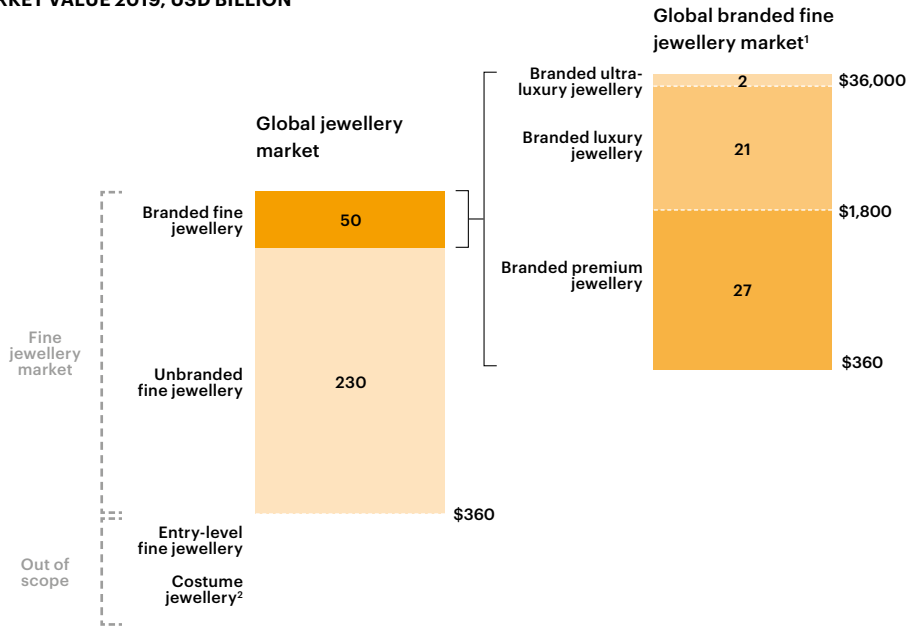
RKET VALUE 2019, USD BILLION

Global jewellery market

Fine jewellery market

Branded fine jewellery 50

Unbranded fine jewellery 230

$360

Out of scope

Entry-level fine jewellery

Costume jewellery²

Global branded fine jewellery market¹

Branded ultra-luxury jewellery 2 $36,000

Branded luxury jewellery 21

$1,800

Branded premium jewellery 27

$360